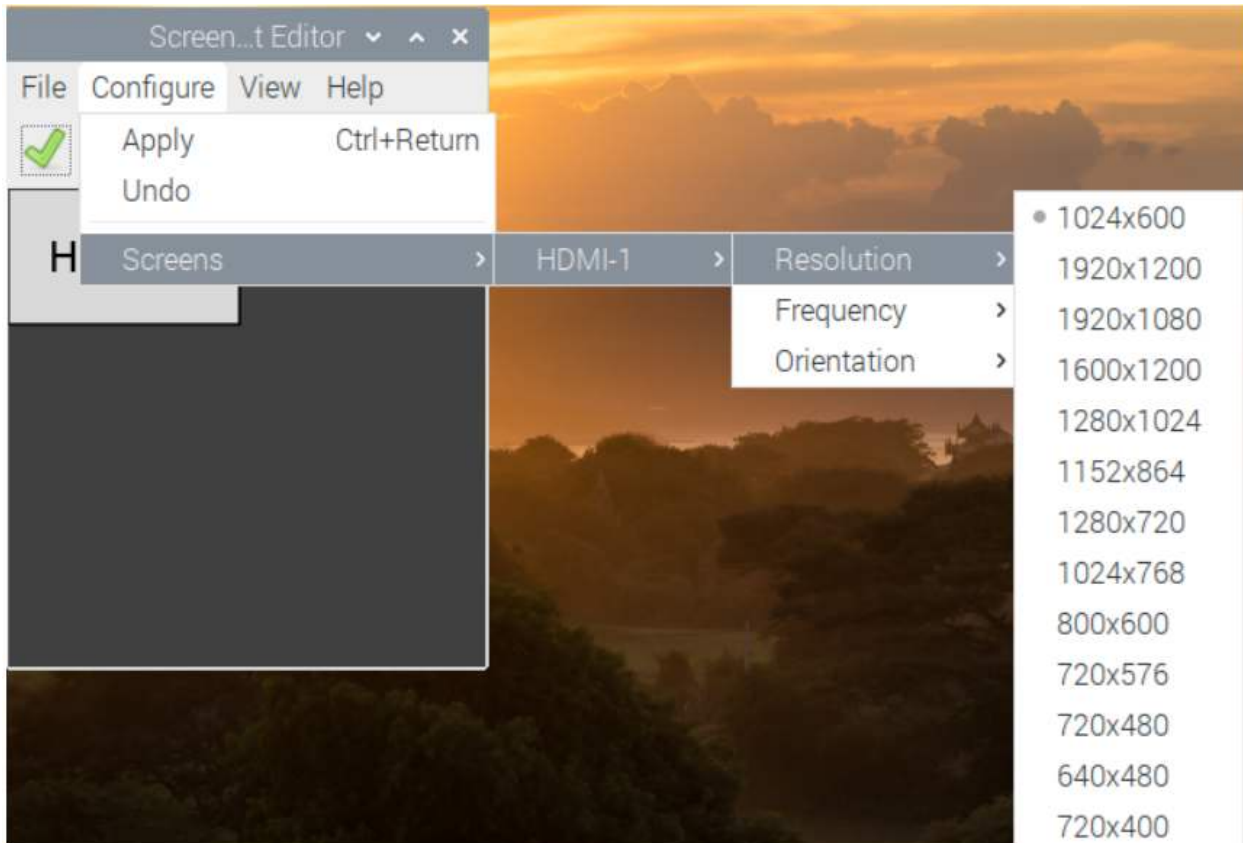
Screen...t Editor

File Configure View Help

Apply Ctrl+Return
Undo

H

Screens
HDMI-1
Resolution
Frequency
Orientation

1024x600
1920x1200
1920x1080
1600x1200
1280x1024
1152x864
1280x720
1024x768
800x600
720x576
720x480
640x480
720x400